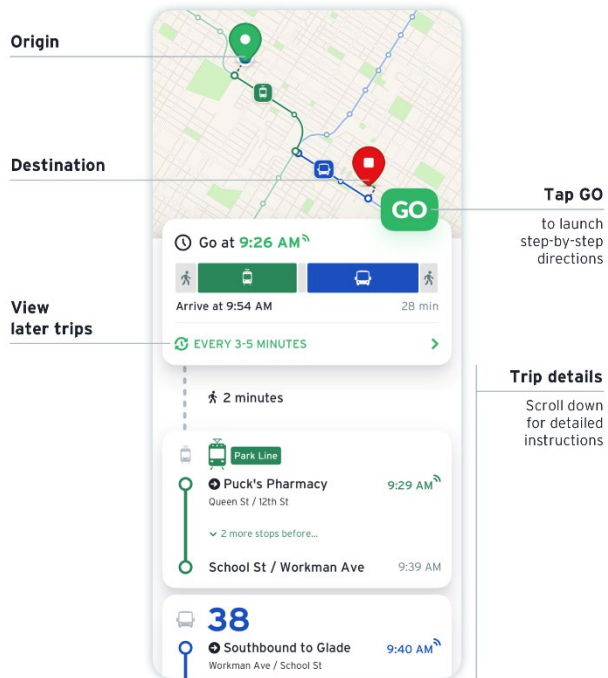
Origin

Destination

Tap GO
to launch step-by-step directions

GO

View later trips

Go at 9:26 AM

Arrive at 9:54 AM

28 min

EVERY 3-5 MINUTES

Trip details
Scroll down for detailed instructions

2 minutes

Park Line

Puck's Pharmacy
Queen St / 12th St

9:29 AM

2 more stops before...

School St / Workman Ave

9:39 AM

38

Southbound to Glade
Workman Ave / School St

9:40 AM